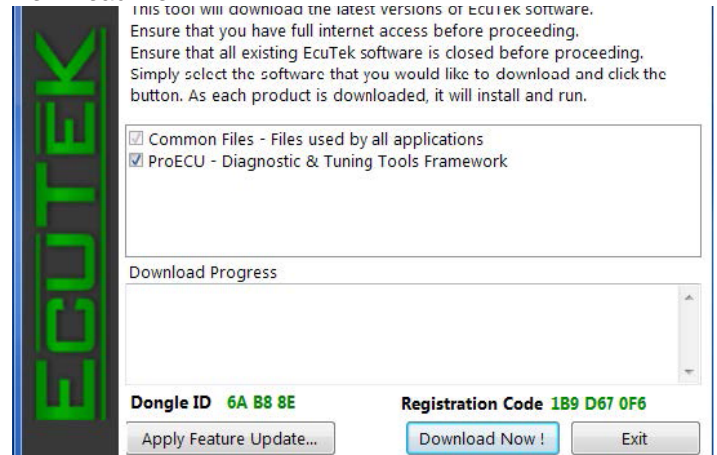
ECUTEK

This tool will download the latest versions of EcuTek software.
Ensure that you have full internet access before proceeding.
Ensure that all existing EcuTek software is closed before proceeding.
Simply select the software that you would like to download and click the button. As each product is downloaded, it will install and run.

☑ Common Files - Files used by all applications
☑ ProECU - Diagnostic & Tuning Tools Framework

Download Progress

Dongle ID 6A B8 8E

Registration Code 1B9 D67 0F6

Apply Feature Update...

Download Now !

Exit